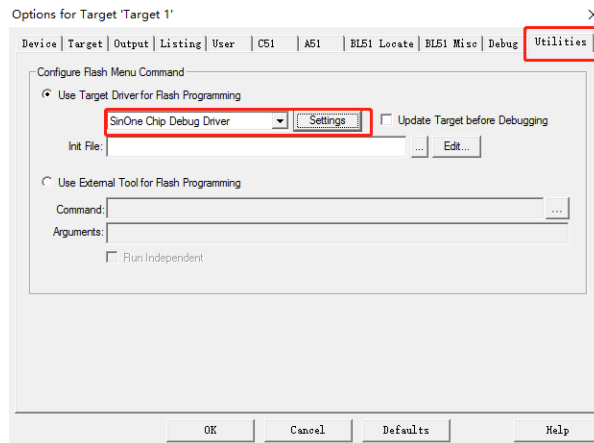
Options for Target 'Target 1'

Device | Target | Output | Listing | User | C51 | A51 | BL51 Locate | BL51 Misc | Debug | Utilities

Configure Flash Menu Command

Use Target Driver for Flash Programming

SinOne Chip Debug Driver

Settings

Update Target before Debugging

Init File:

...

Edit...

Use External Tool for Flash Programming

Command:

...

Arguments:

Run Independent

OK

Cancel

Defaults

Help